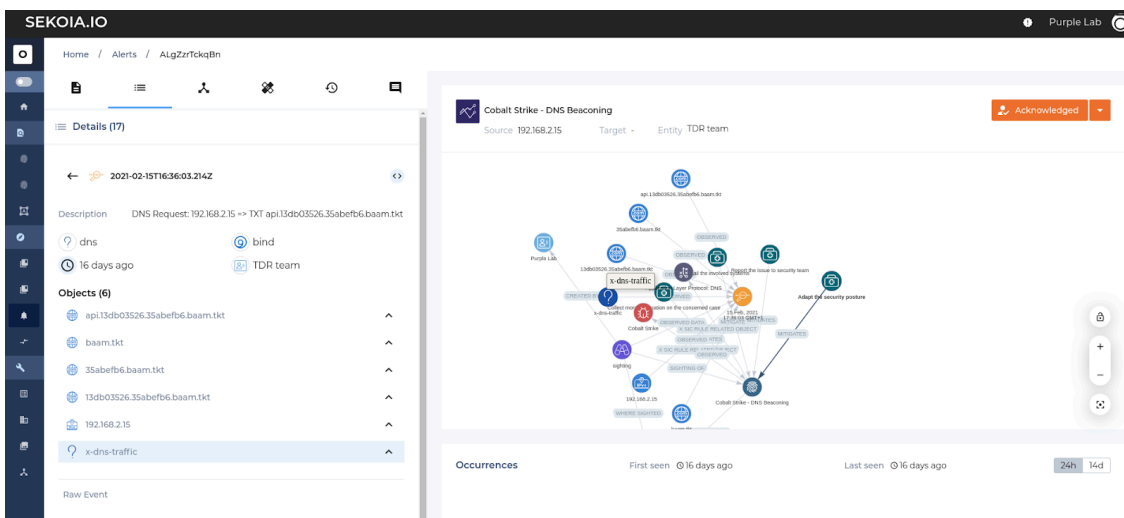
SEKOIA.IO

Purple Lab

Home / Alerts / ALgZzrTckqBn

Details (17)

2021-02-15T16:36:03.214Z

Description DNS Request: 192.168.2.15 => TXT api.13db03526.35abefb6.baam.tkt

dns

bind

16 days ago

TDR team

Objects (6)

api.13db03526.35abefb6.baam.tkt

baam.tkt

35abefb6.baam.tkt

13db03526.35abefb6.baam.tkt

192.168.2.15

x-dns-traffic

Raw Event

Cobalt Strike - DNS Beaconing

Source 192.168.2.15 Target - Entity TDR team

Acknowledged

api.13db03526.35abefb6.baam.tkt

35abefb6.baam.tkt

Purple Lab

13db03526.35abefb6.baam.tkt

OBSERVED

x-dns-traffic

Report the issue to security team

Adapt the security posture

Layer Protocol: DNS

x-dns-traffic

CREATED

Collect more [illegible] on the concerned case

Cobalt Strike

15 Feb, 2021

OBSERVED DATA

X-SIC RULE RELATED OBJECT

MITIGATES

OBSERVED

sighting

SIGHTING OF

192.168.2.15

Cobalt Strike - DNS Beaconing

WHERE SIGHTED

Occurrences

First seen 16 days ago

Last seen 16 days ago

24h 14d